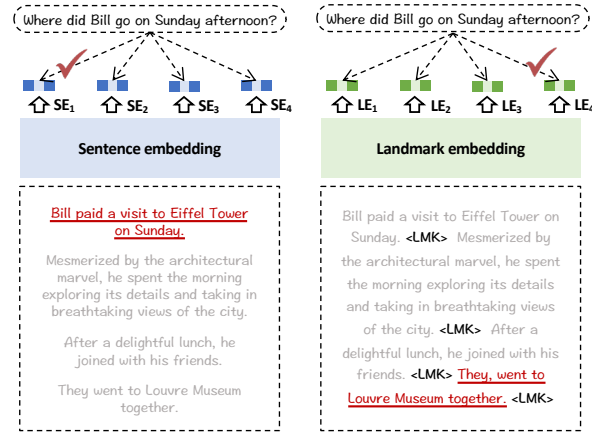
Where did Bill go on Sunday afternoon?

$SE_1$ $SE_2$ $SE_3$ $SE_4$

Sentence embedding

Bill paid a visit to Eiffel Tower on Sunday.

Mesmerized by the architectural marvel, he spent the morning exploring its details and taking in breathtaking views of the city.

After a delightful lunch, he joined with his friends.

They went to Louvre Museum together.

Where did Bill go on Sunday afternoon?

$LE_1$ $LE_2$ $LE_3$ $LE_4$

Landmark embedding

Bill paid a visit to Eiffel Tower on Sunday. <LMK> Mesmerized by the architectural marvel, he spent the morning exploring its details and taking in breathtaking views of the city. <LMK> After a delightful lunch, he joined with his friends. <LMK> They, went to Louvre Museum together. <LMK>